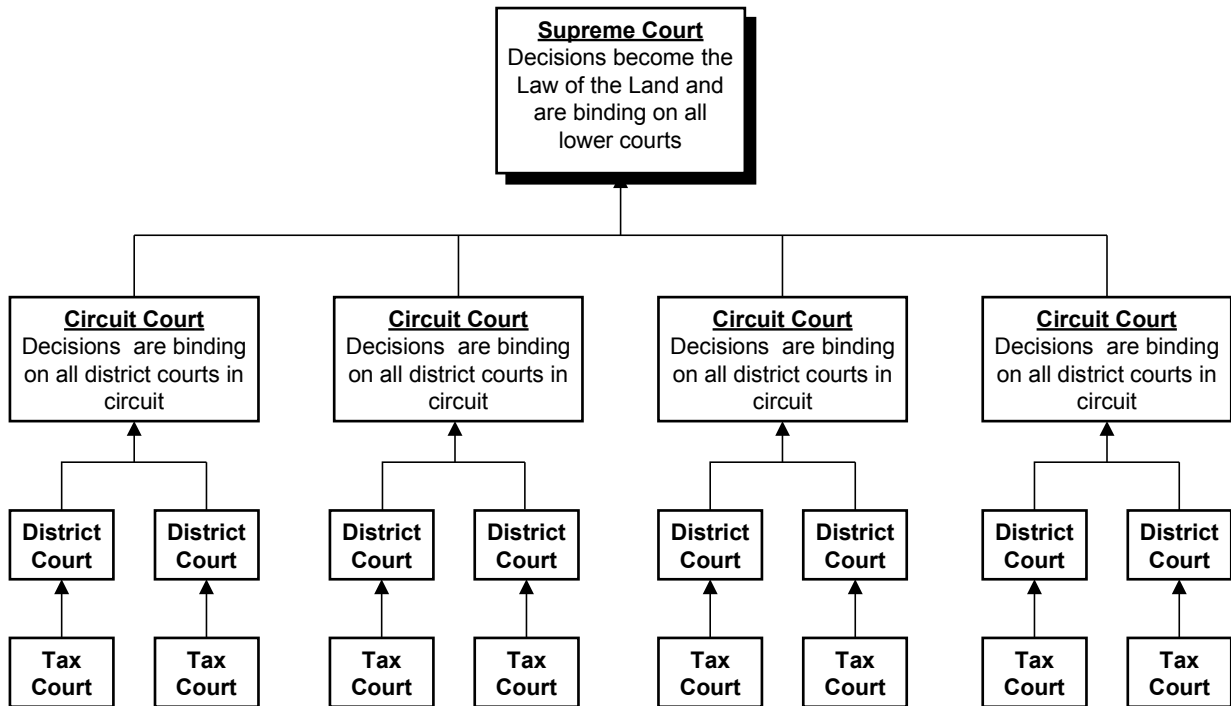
Supreme Court
Decisions become the Law of the Land and are binding on all lower courts

Circuit Court
Decisions are binding on all district courts in circuit

Circuit Court
Decisions are binding on all district courts in circuit

Circuit Court
Decisions are binding on all district courts in circuit

Circuit Court
Decisions are binding on all district courts in circuit

District Court

District Court

District Court

District Court

District Court

District Court

District Court

District Court

Tax Court

Tax Court

Tax Court

Tax Court

Tax Court

Tax Court

Tax Court

Tax Court